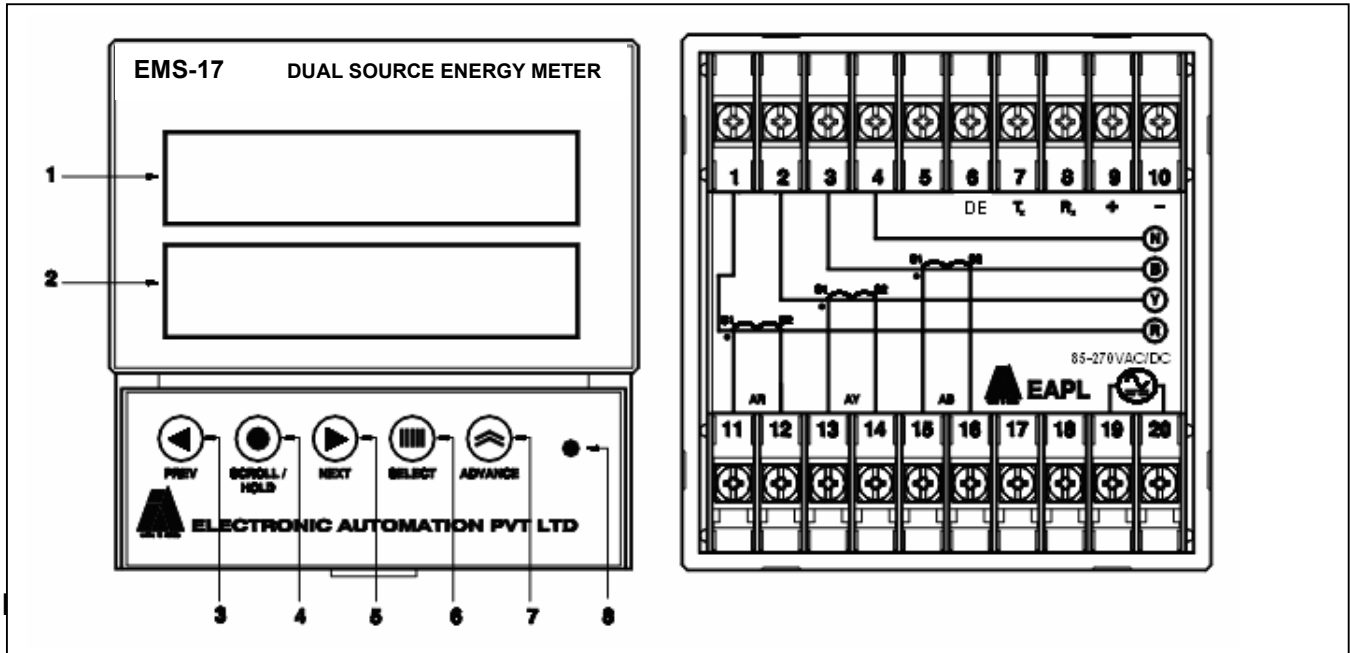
EMS-17 DUAL SOURCE ENERGY METER

1

2

PREV SCROLL / HOLD NEXT SELECT ADVANCE

ELECTRONIC AUTOMATION PVT LTD

3 4 5 6 7 8

1 2 3 4 5 6 7 8 9 10

DE $T_x$ $R_x$ + −

N

B

Y

R

85-270VAC/DC

EAPL

AR AY AB

11 12 13 14 15 16 17 18 19 20